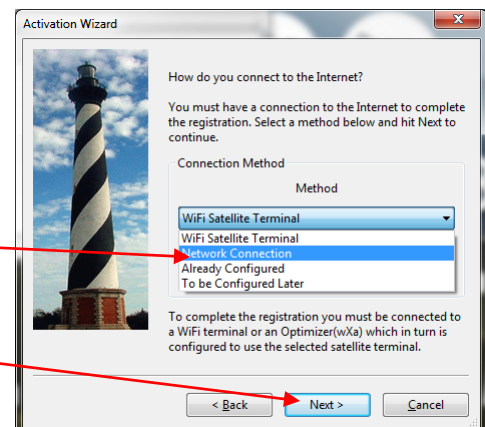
Activation Wizard

How do you connect to the Internet?

You must have a connection to the Internet to complete the registration. Select a method below and hit Next to continue.

Connection Method

Method

WiFi Satellite Terminal

WiFi Satellite Terminal
Network Connection
Already Configured
To be Configured Later

To complete the registration you must be connected to a WiFi terminal or an Optimizer(wXa) which in turn is configured to use the selected satellite terminal.

< Back
Next >
Cancel